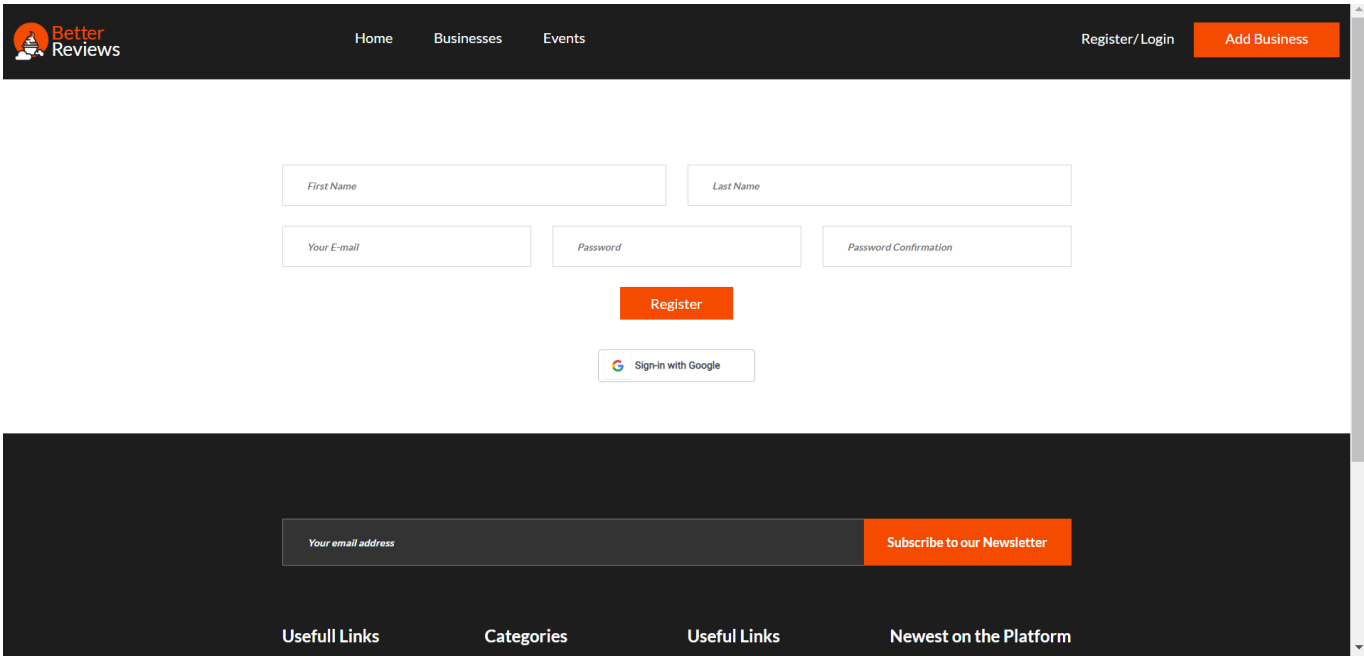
Better Reviews

Home Businesses Events

Register/ Login

Add Business

First Name

Last Name

Your E-mail

Password

Password Confirmation

Register

Sign-in with Google

Your email address

Subscribe to our Newsletter

Usefull Links

Categories

Useful Links

Newest on the Platform